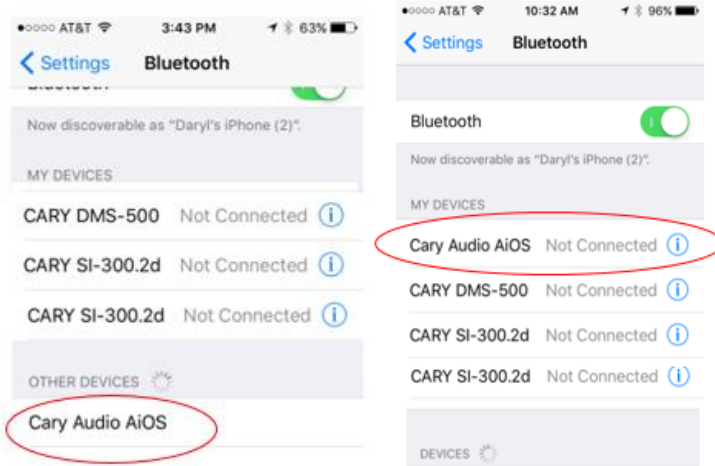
●○○○○ AT&T 3:43 PM 63%

Settings Bluetooth

Bluetooth

Now discoverable as "Daryl's iPhone (2)".

MY DEVICES

CARY DMS-500 Not Connected

CARY SI-300.2d Not Connected

CARY SI-300.2d Not Connected

OTHER DEVICES

Cary Audio AiOS

●○○○○ AT&T 10:32 AM 96%

Settings Bluetooth

Bluetooth

Now discoverable as "Daryl's iPhone (2)".

MY DEVICES

Cary Audio AiOS Not Connected

CARY DMS-500 Not Connected

CARY SI-300.2d Not Connected

CARY SI-300.2d Not Connected

DEVICES